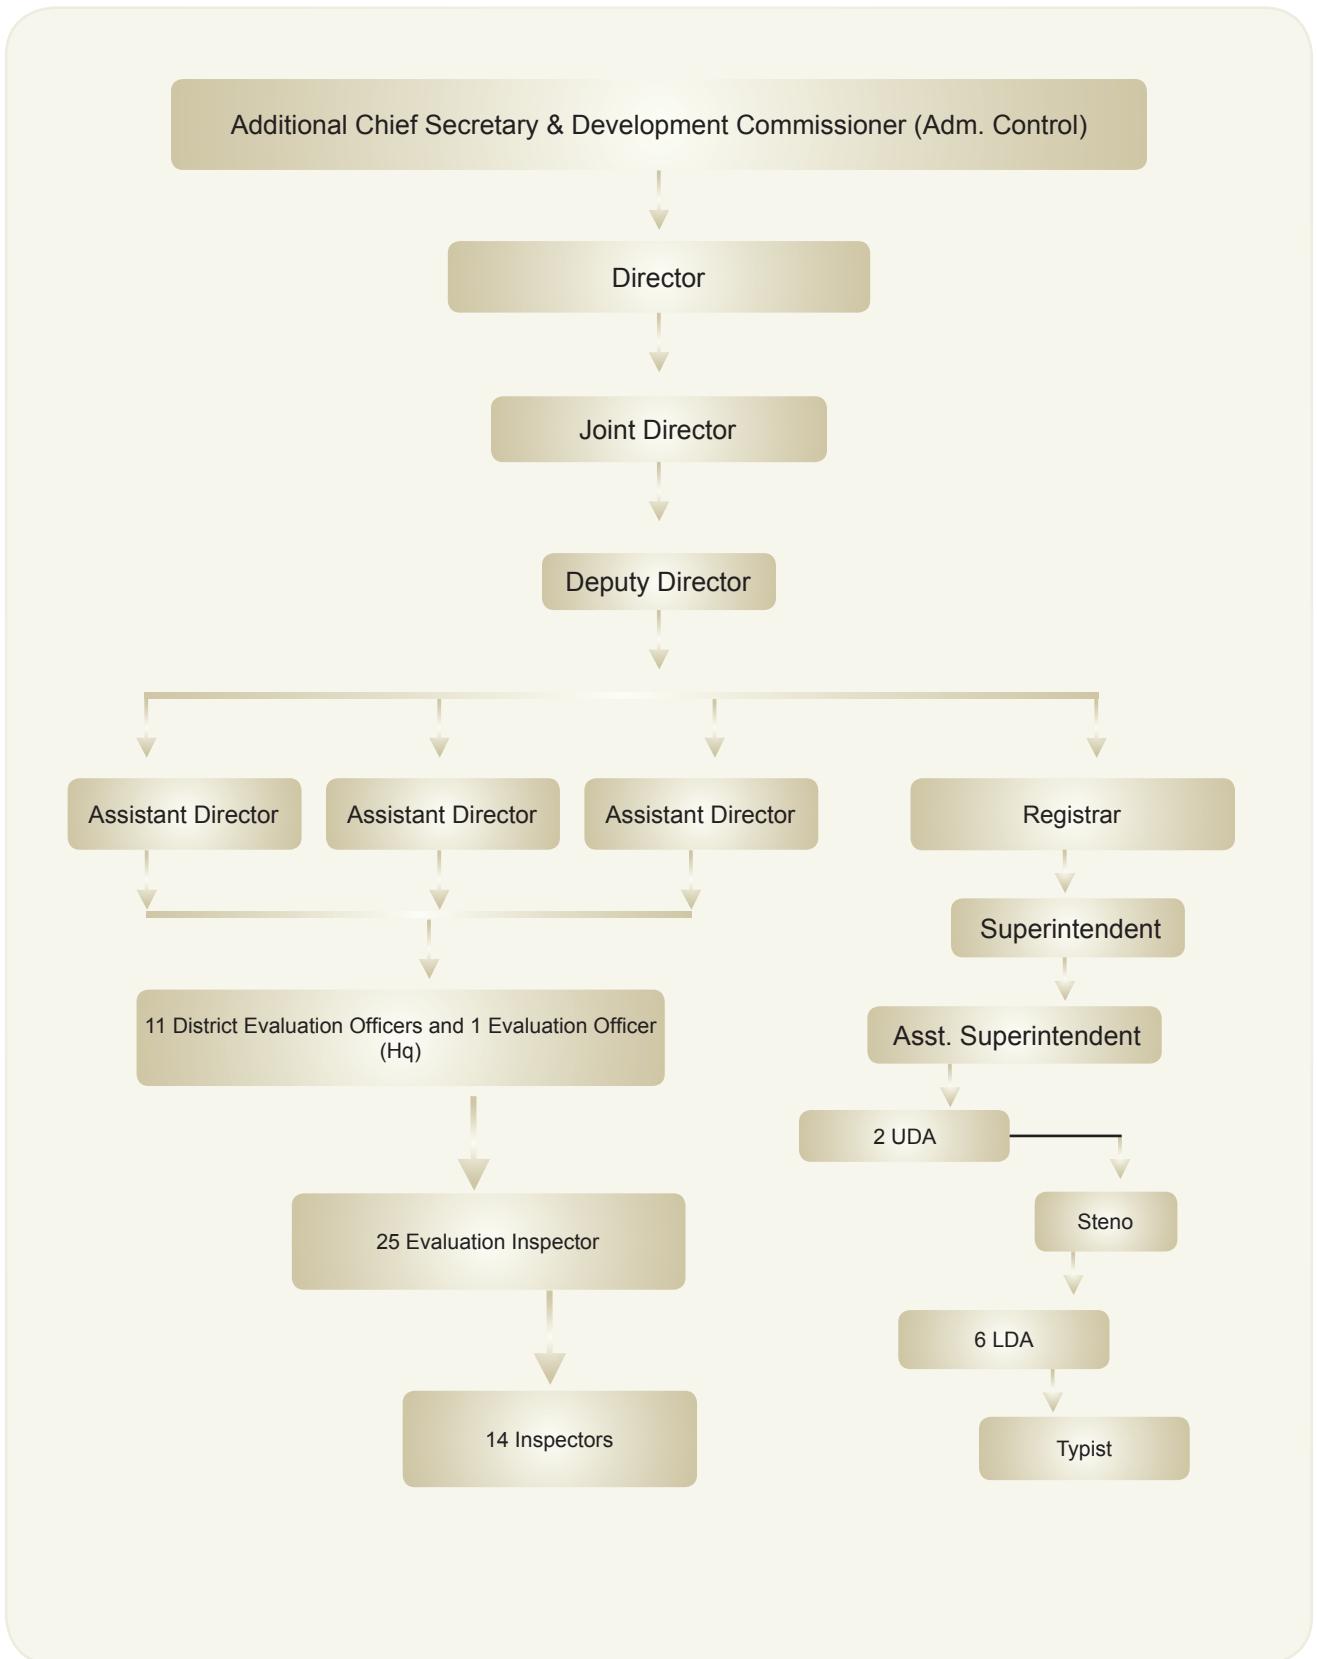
Additional Chief Secretary & Development Commissioner (Adm. Control)

Director

Joint Director

Deputy Director

Assistant Director

Assistant Director

Assistant Director

Registrar

Superintendent

Asst. Superintendent

11 District Evaluation Officers and 1 Evaluation Officer (Hq)

2 UDA

Steno

25 Evaluation Inspector

6 LDA

14 Inspectors

Typist